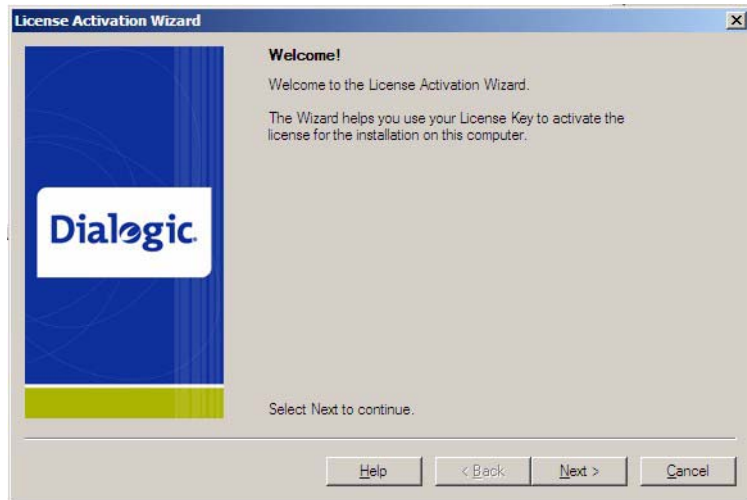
License Activation Wizard

Dialogic.

Welcome!

Welcome to the License Activation Wizard.

The Wizard helps you use your License Key to activate the license for the installation on this computer.

Select Next to continue.

Help
< Back
Next >
Cancel